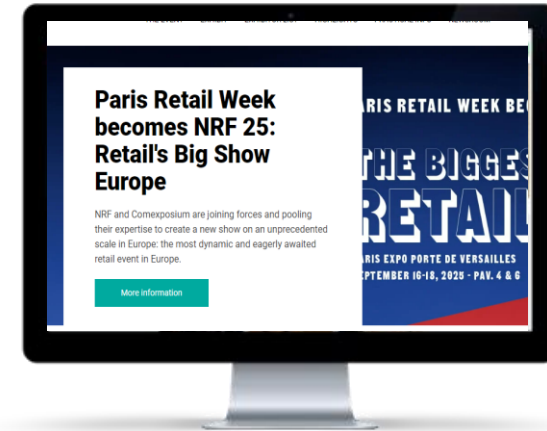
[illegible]

Paris Retail Week becomes NRF 25: Retail's Big Show Europe

NRF and Comexposium are joining forces and pooling their expertise to create a new show on an unprecedented scale in Europe: the most dynamic and eagerly awaited retail event in Europe.

More information

ARIS RETAIL WEEK BEC

THE BIGGES

RETAIL

ARIS EXPO PORTE DE VERSAILLES
EPTEMBER 16-18, 2025 - PAV. 4 & 6